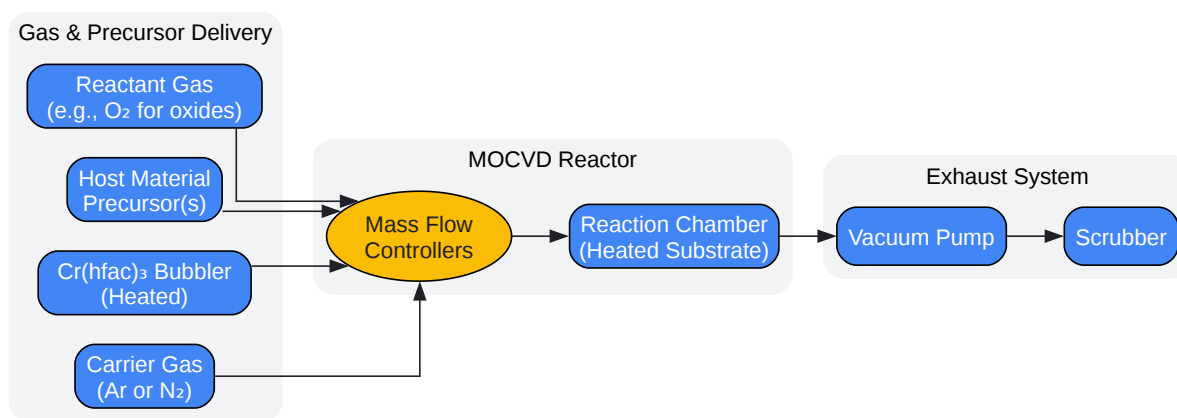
Gas & Precursor Delivery

Reactant Gas (e.g., $O_2$ for oxides)

Host Material Precursor(s)

$Cr(hfac)_3$ Bubbler (Heated)

Carrier Gas (Ar or $N_2$)

MOCVD Reactor

Mass Flow Controllers

Reaction Chamber (Heated Substrate)

Exhaust System

Vacuum Pump

Scrubber